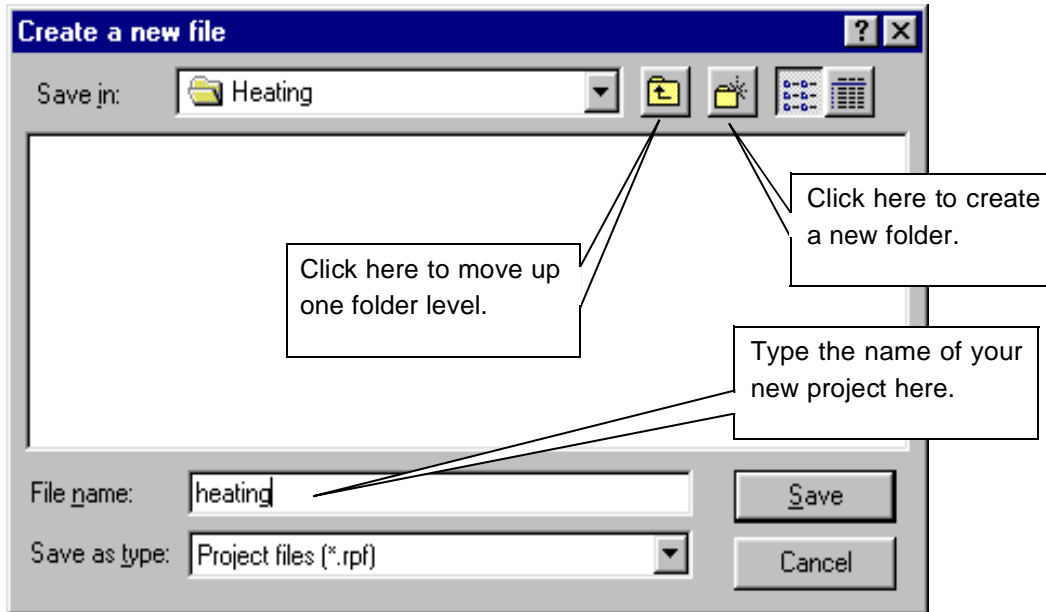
Create a new file

?

Save in: Heating

Click here to create a new folder.

Click here to move up one folder level.

Type the name of your new project here.

File name: heating

Save

Save as type: Project files (*.rpf)

Cancel